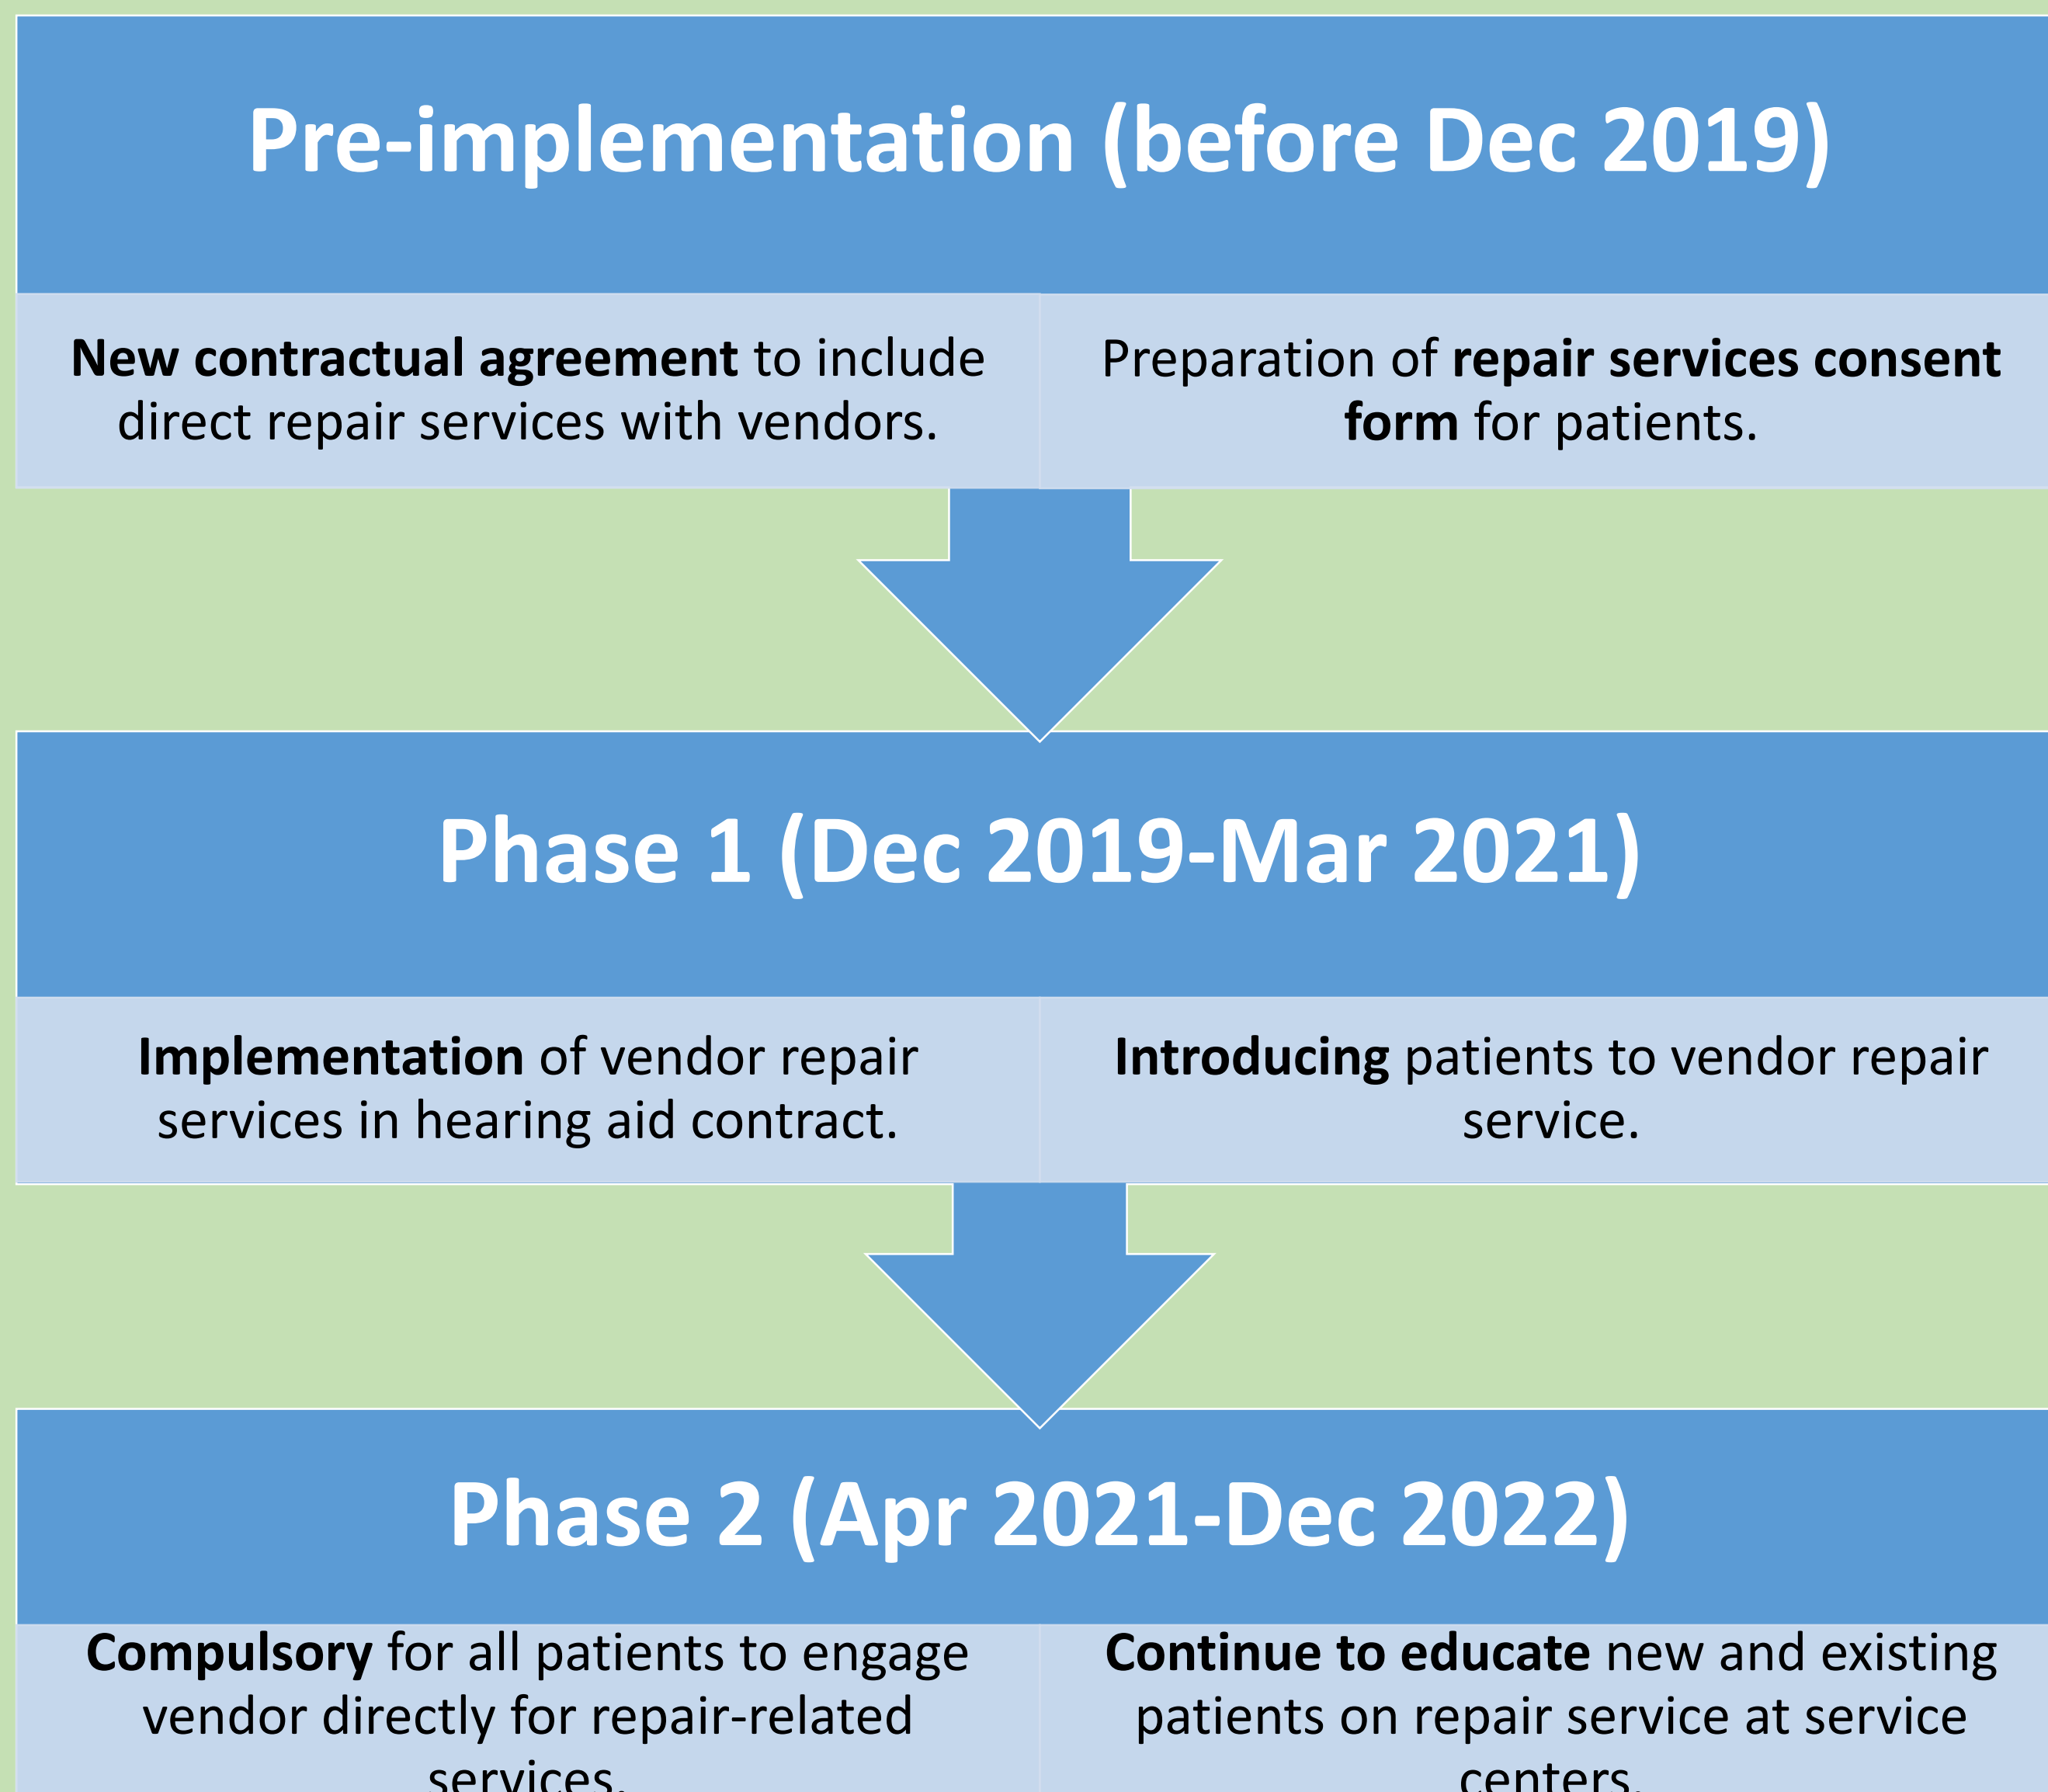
Pre-implementation (before Dec 2019)

New contractual agreement to include direct repair services with vendors.

Preparation of repair services consent form for patients.

Phase 1 (Dec 2019-Mar 2021)

Implementation of vendor repair services in hearing aid contract.

Introducing patients to vendor repair service.

Phase 2 (Apr 2021-Dec 2022)

Compulsory for all patients to engage vendor directly for repair-related services.

Continue to educate new and existing patients on repair service at service centers.